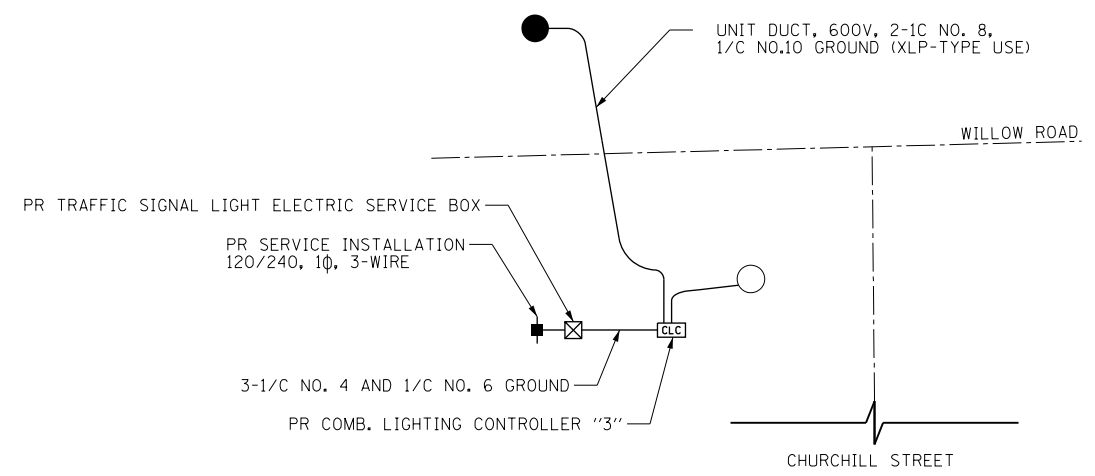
UNIT DUCT, 600V, 2-1C NO. 8, 1/C NO.10 GROUND (XLP-TYPE USE)

WILLOW ROAD

PR TRAFFIC SIGNAL LIGHT ELECTRIC SERVICE BOX

PR SERVICE INSTALLATION 120/240, 1$\phi$, 3-WIRE

CLC

3-1/C NO. 4 AND 1/C NO. 6 GROUND

PR COMB. LIGHTING CONTROLLER "3"

CHURCHILL STREET